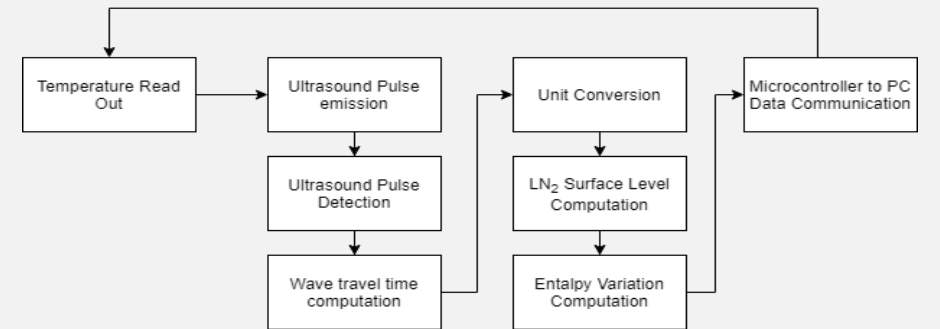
Temperature Read Out

Ultrasound Pulse emission

Ultrasound Pulse Detection

Wave travel time computation

Unit Conversion

$LN_2$ Surface Level Computation

Entalpy Variation Computation

Microcontroller to PC Data Communication